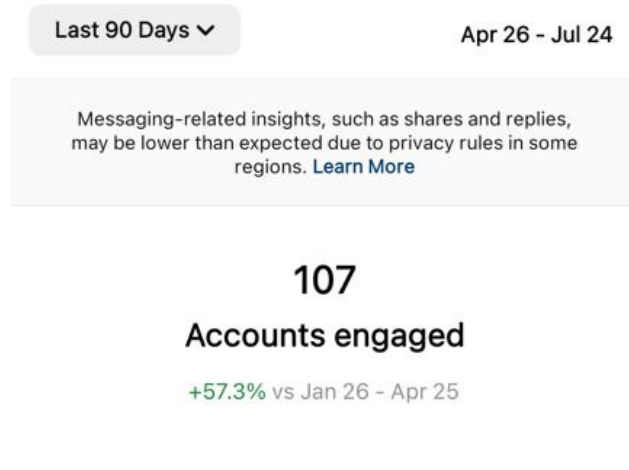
Last 90 Days

Apr 26 - Jul 24

Messaging-related insights, such as shares and replies, may be lower than expected due to privacy rules in some regions. Learn More

107

Accounts engaged

+57.3% vs Jan 26 - Apr 25